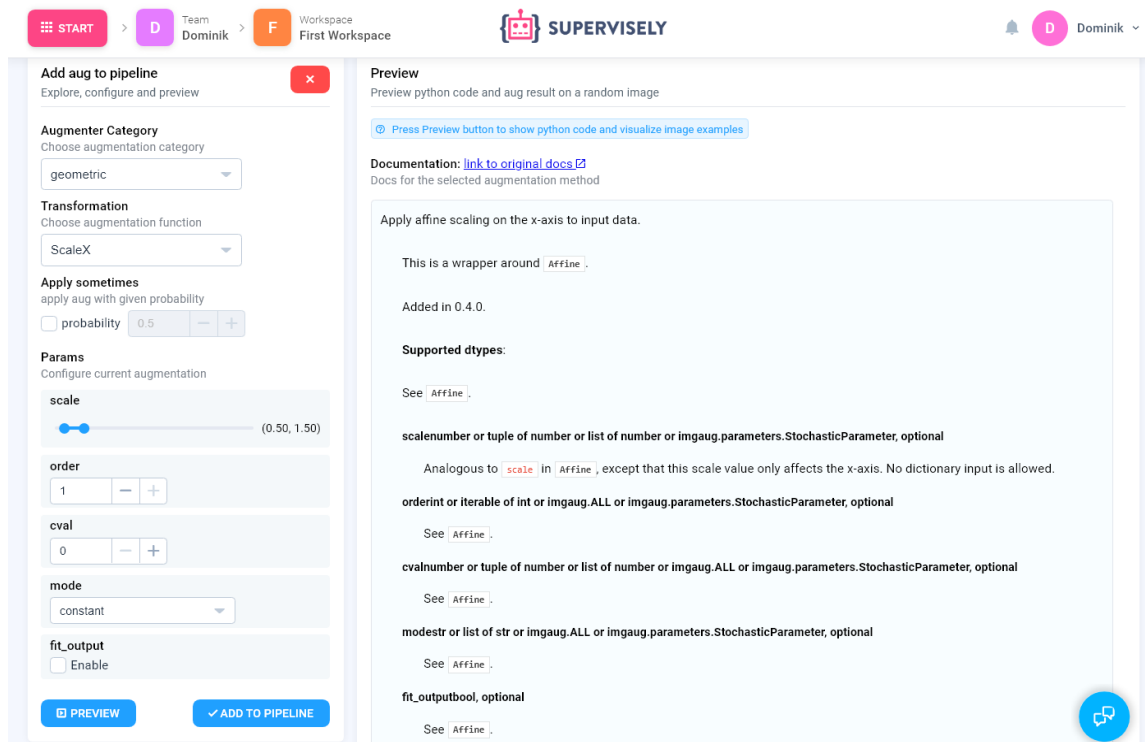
START D Team Dominik F Workspace First Workspace SUPERVISELY D Dominik

Add aug to pipeline
Explore, configure and preview

Augmenter Category
Choose augmentation category
geometric

Transformation
Choose augmentation function
ScaleX

Apply sometimes
apply aug with given probability
probability 0.5

Params
Configure current augmentation

scale
(0.50, 1.50)

order
1

cval
0

mode
constant

fit_output
Enable

PREVIEW
ADD TO PIPELINE

Preview
Preview python code and aug result on a random image

Press Preview button to show python code and visualize image examples

Documentation: link to original docs
Docs for the selected augmentation method

Apply affine scaling on the x-axis to input data.

This is a wrapper around Affine.

Added in 0.4.0.

Supported dtypes:

See Affine.

scalenumber or tuple of number or list of number or imgaug.parameters.StochasticParameter, optional

Analogous to scale in Affine, except that this scale value only affects the x-axis. No dictionary input is allowed.

orderint or iterable of int or imgaug.ALL or imgaug.parameters.StochasticParameter, optional

See Affine.

cvalnumber or tuple of number or list of number or imgaug.ALL or imgaug.parameters.StochasticParameter, optional

See Affine.

modestr or list of str or imgaug.ALL or imgaug.parameters.StochasticParameter, optional

See Affine.

fit_outputbool, optional

See Affine.